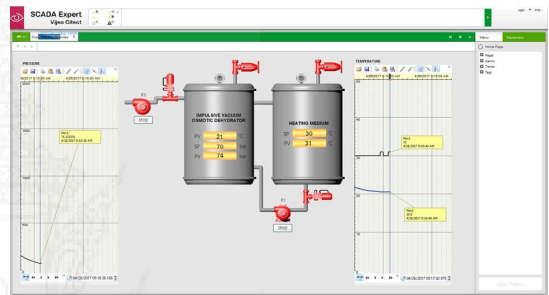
SCADA Expert
Vijeo Citect

PRESSURE

TEMPERATURE

IMPULSIVE VACUUM OSMOTIC DEHYDRATOR

PV 21 °C
SP 70 bar
PV 74 bar

HEATING MEDIUM

SP 30 °C
PV 31 °C

P3

P1

Menu

Home Page

Pages
Alarms
Trends
Tags